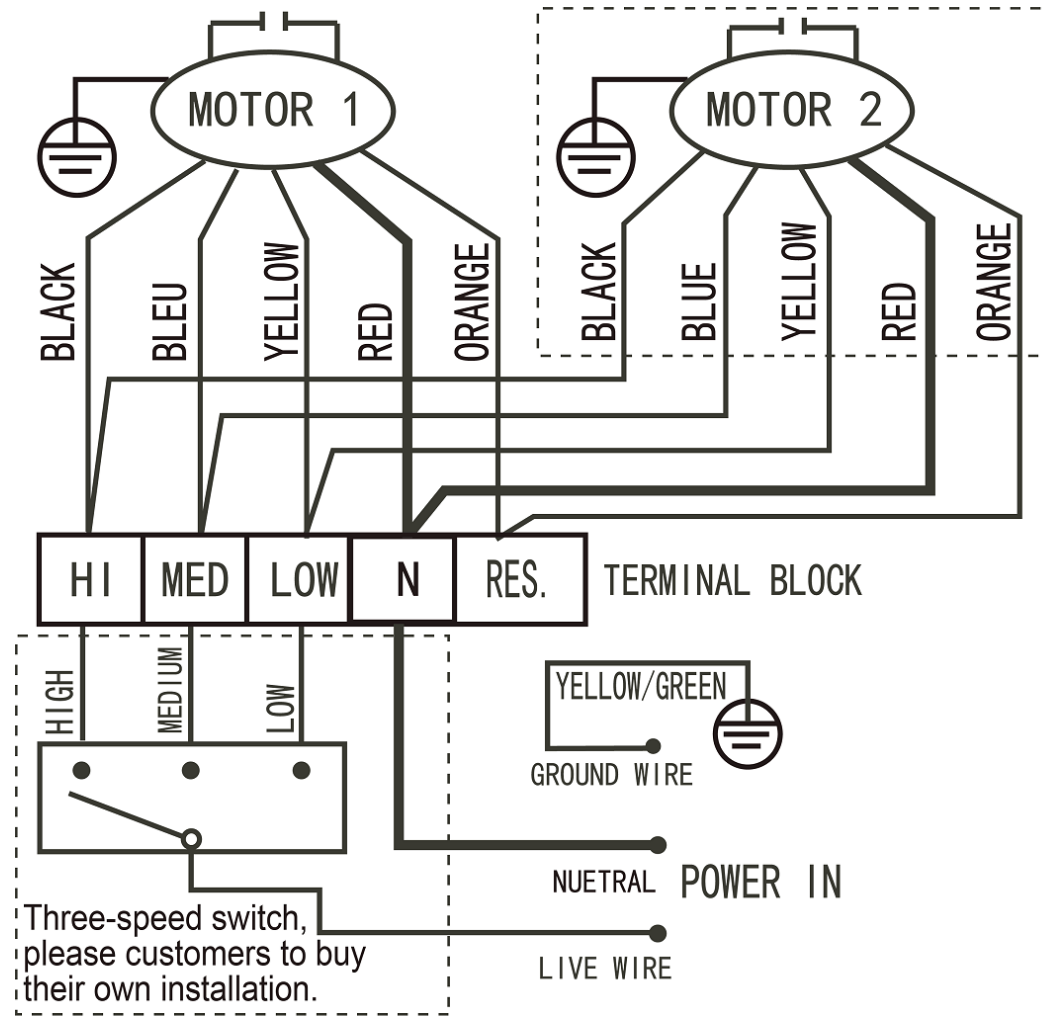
MOTOR 1

MOTOR 2

BLACK
BLEU
YELLOW
RED
ORANGE

BLACK
BLUE
YELLOW
RED
ORANGE

| HI | MED | LOW | N | RES. |
|---|---|---|---|---|

TERMINAL BLOCK

HIGH
MEDIUM
LOW

YELLOW/GREEN

GROUND WIRE

NUETRAL POWER IN

LIVE WIRE

Three-speed switch, please customers to buy their own installation.